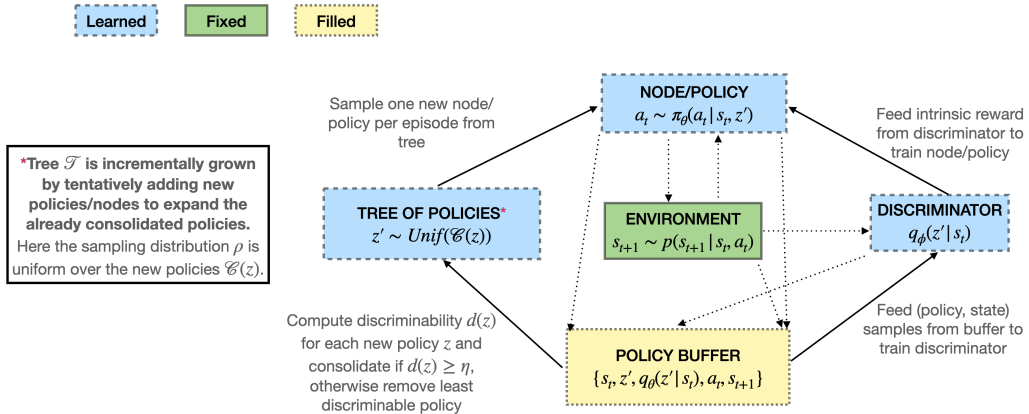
Learned

Fixed

Filled

*Tree $\mathcal{T}$ is incrementally grown by tentatively adding new policies/nodes to expand the already consolidated policies. Here the sampling distribution $\rho$ is uniform over the new policies $\mathcal{C}(z)$.

Sample one new node/ policy per episode from tree

NODE/POLICY
$a_t \sim \pi_\theta(a_t | s_t, z')$

Feed intrinsic reward from discriminator to train node/policy

TREE OF POLICIES*
$z' \sim Unif(\mathcal{C}(z))$

ENVIRONMENT
$s_{t+1} \sim p(s_{t+1} | s_t, a_t)$

DISCRIMINATOR
$q_\phi(z' | s_t)$

Compute discriminability $d(z)$ for each new policy $z$ and consolidate if $d(z) \geq \eta$, otherwise remove least discriminable policy

POLICY BUFFER
$\{s_t, z', q_\theta(z' | s_t), a_t, s_{t+1}\}$

Feed (policy, state) samples from buffer to train discriminator